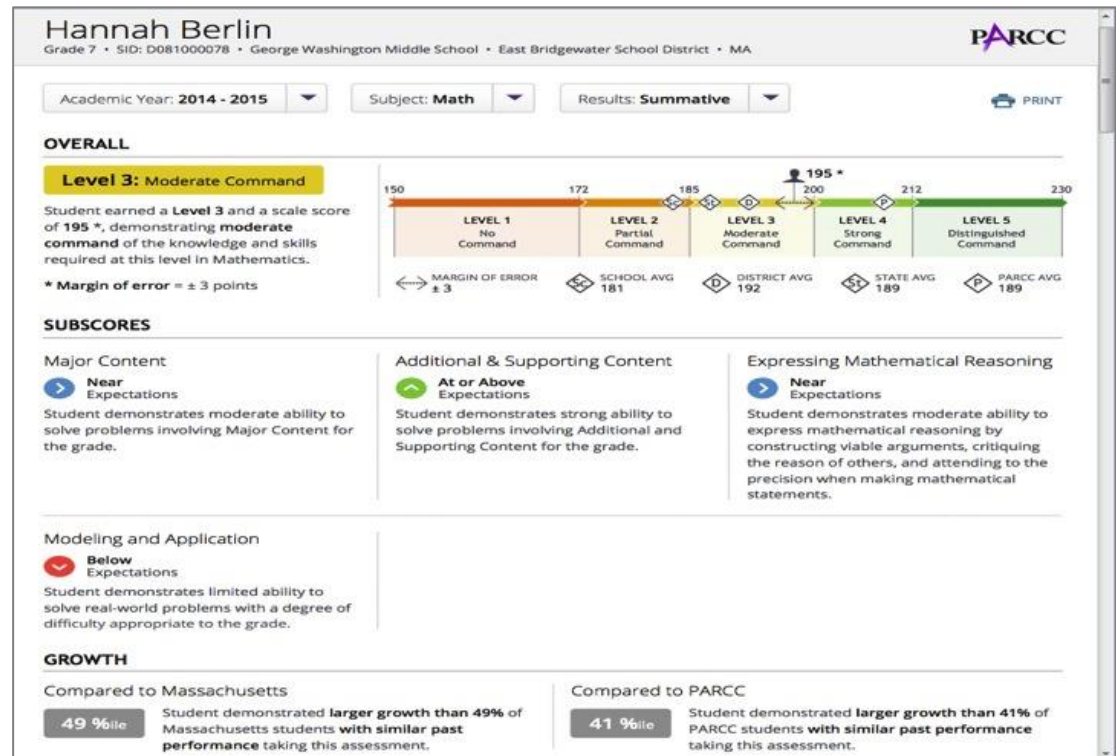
Hannah Berlin

Grade 7 • SID: D081000078 • George Washington Middle School • East Bridgewater School District • MA

PARCC

Academic Year: 2014 - 2015

Subject: Math

Results: Summative

PRINT

OVERALL

Level 3: Moderate Command

Student earned a Level 3 and a scale score of 195 *, demonstrating moderate command of the knowledge and skills required at this level in Mathematics.

* Margin of error = ± 3 points

195 *

150 172 185 200 212 230

LEVEL 1 No Command

LEVEL 2 Partial Command

LEVEL 3 Moderate Command

LEVEL 4 Strong Command

LEVEL 5 Distinguished Command

MARGIN OF ERROR ± 3

SC SCHOOL AVG 181

D DISTRICT AVG 192

ST STATE AVG 189

P PARCC AVG 189

SUBSCORES

Major Content

Near Expectations

Student demonstrates moderate ability to solve problems involving Major Content for the grade.

Additional & Supporting Content

At or Above Expectations

Student demonstrates strong ability to solve problems involving Additional and Supporting Content for the grade.

Expressing Mathematical Reasoning

Near Expectations

Student demonstrates moderate ability to express mathematical reasoning by constructing viable arguments, critiquing the reason of others, and attending to the precision when making mathematical statements.

Modeling and Application

Below Expectations

Student demonstrates limited ability to solve real-world problems with a degree of difficulty appropriate to the grade.

GROWTH

Compared to Massachusetts

49 %ile

Student demonstrated larger growth than 49% of Massachusetts students with similar past performance taking this assessment.

Compared to PARCC

41 %ile

Student demonstrated larger growth than 41% of PARCC students with similar past performance taking this assessment.